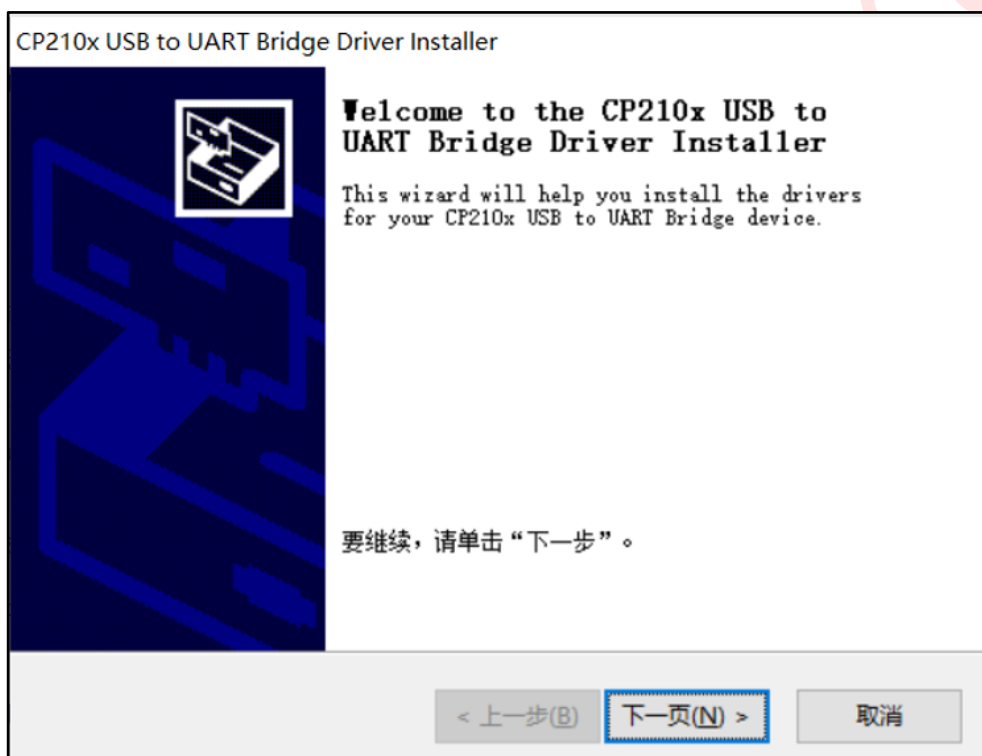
CP210x USB to UART Bridge Driver Installer

Welcome to the CP210x USB to UART Bridge Driver Installer

This wizard will help you install the drivers for your CP210x USB to UART Bridge device.

要继续，请单击“下一步”。

< 上一步(B)

下一页(N) >

取消